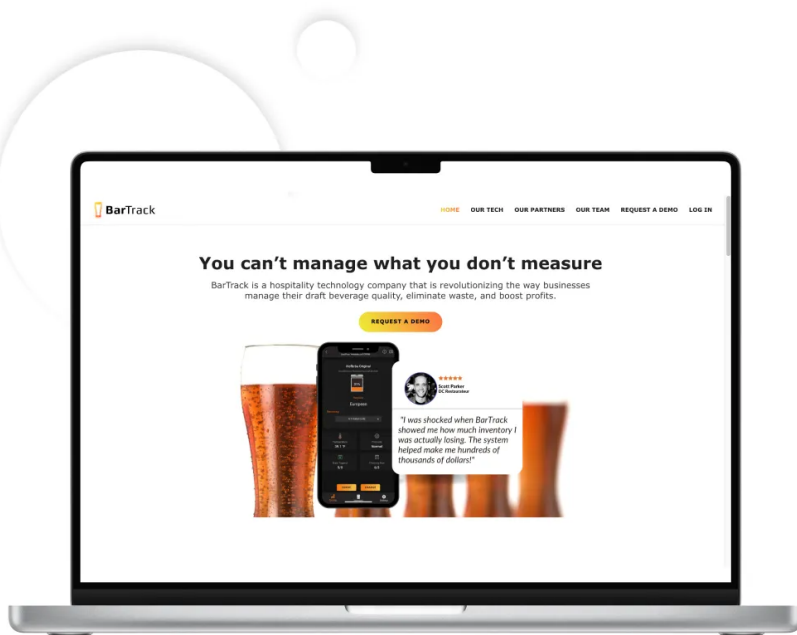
BarTrack

HOME OUR TECH OUR PARTNERS OUR TEAM REQUEST A DEMO LOG IN

You can't manage what you don't measure

BarTrack is a hospitality technology company that is revolutionizing the way businesses manage their draft beverage quality, eliminate waste, and boost profits.

REQUEST A DEMO

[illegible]

Scott Parker
DC Restaurateur

"I was shocked when BarTrack showed me how much inventory I was actually losing. The system helped make me hundreds of thousands of dollars!"